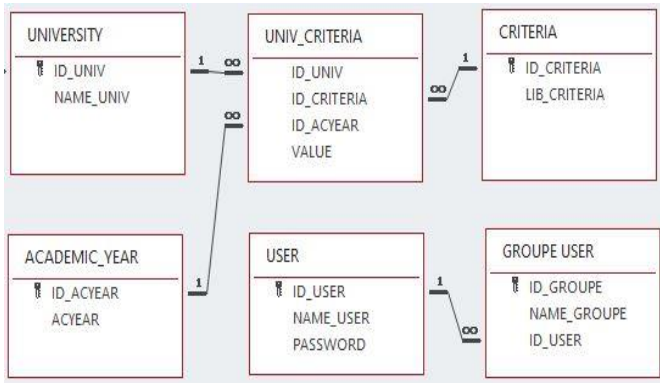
UNIVERSITY
ID_UNIV
NAME_UNIV

1 ∞

UNIV_CRITERIA
ID_UNIV
ID_CRITERIA
ID_ACYEAR
VALUE

∞ 1

CRITERIA
ID_CRITERIA
LIB_CRITERIA

∞

ACADEMIC_YEAR
ID_ACYEAR
ACYEAR

1

USER
ID_USER
NAME_USER
PASSWORD

1 ∞

GROUPE USER
ID_GROUPE
NAME_GROUPE
ID_USER